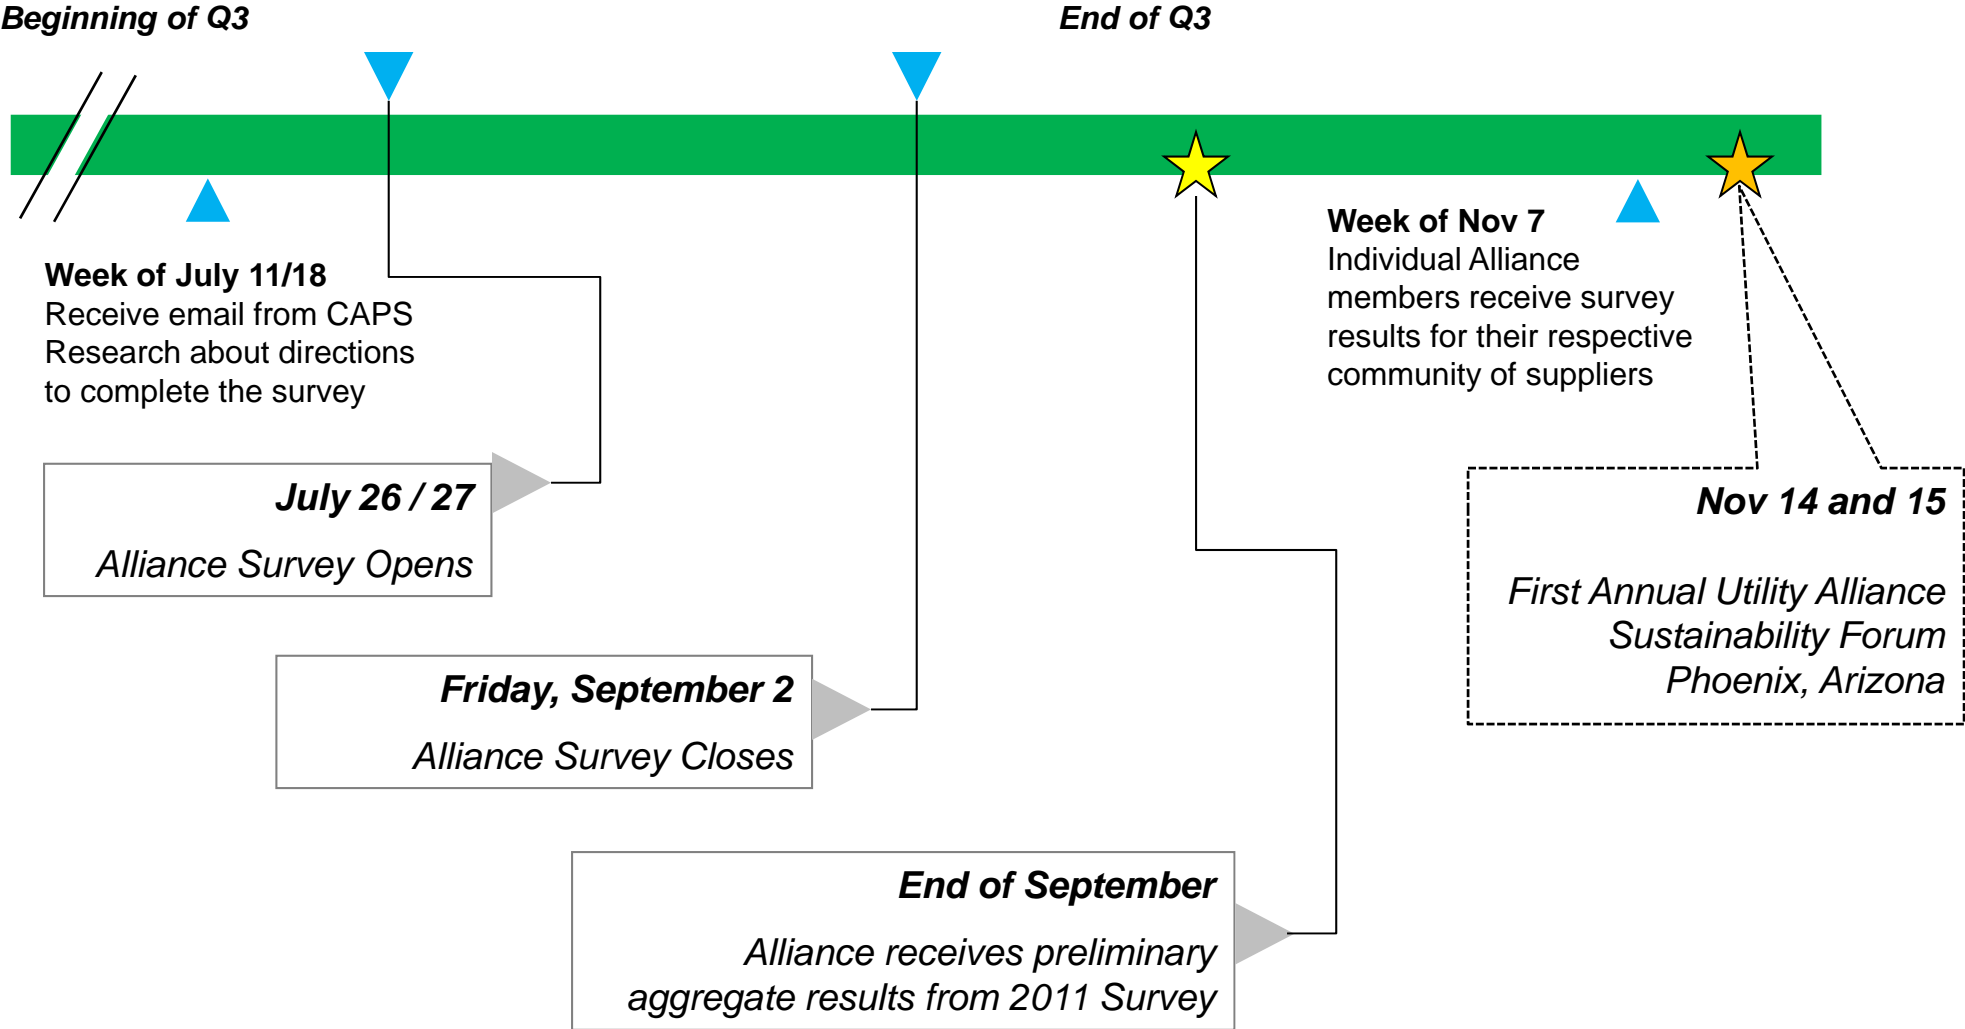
Beginning of Q3

End of Q3

Week of July 11/18
Receive email from CAPS Research about directions to complete the survey

Week of Nov 7
Individual Alliance members receive survey results for their respective community of suppliers

July 26 / 27

Alliance Survey Opens

Nov 14 and 15

First Annual Utility Alliance Sustainability Forum Phoenix, Arizona

Friday, September 2

Alliance Survey Closes

End of September

Alliance receives preliminary aggregate results from 2011 Survey